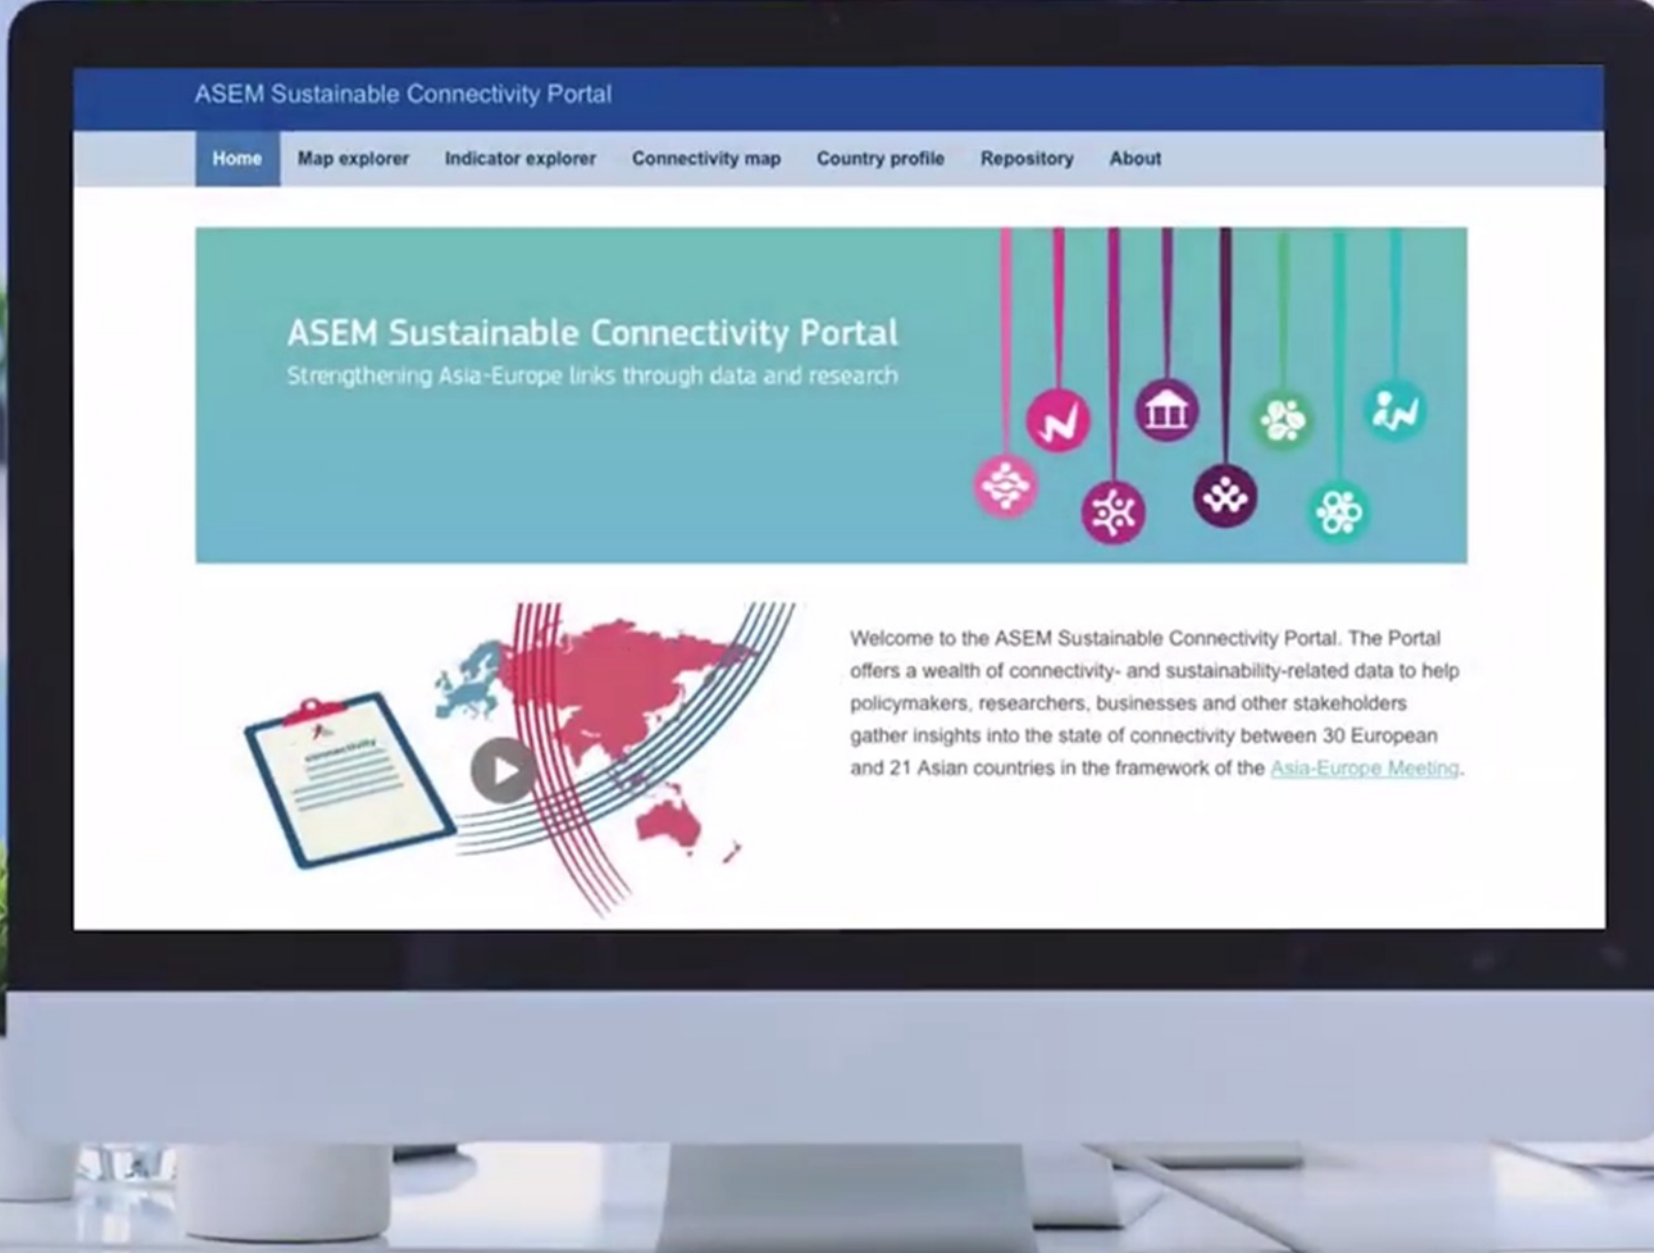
ASEM Sustainable Connectivity Portal

Home Map explorer Indicator explorer Connectivity map Country profile Repository About

ASEM Sustainable Connectivity Portal
Strengthening Asia-Europe links through data and research

connectivity

Welcome to the ASEM Sustainable Connectivity Portal. The Portal offers a wealth of connectivity- and sustainability-related data to help policymakers, researchers, businesses and other stakeholders gather insights into the state of connectivity between 30 European and 21 Asian countries in the framework of the Asia-Europe Meeting.